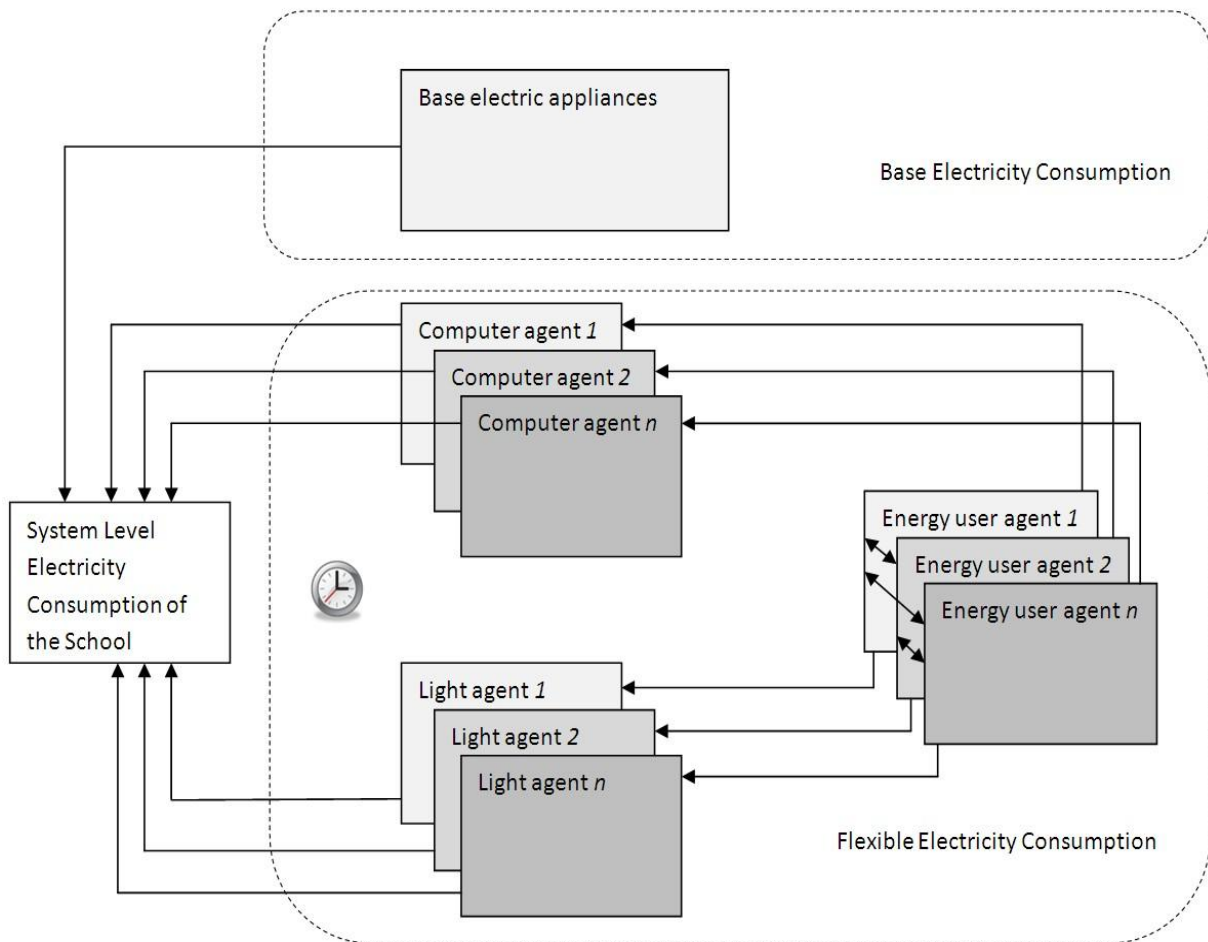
Base electric appliances

Base Electricity Consumption

Computer agent *1*

Computer agent *2*

Computer agent *n*

System Level Electricity Consumption of the School

Energy user agent *1*

Energy user agent *2*

Energy user agent *n*

Light agent *1*

Light agent *2*

Light agent *n*

Flexible Electricity Consumption